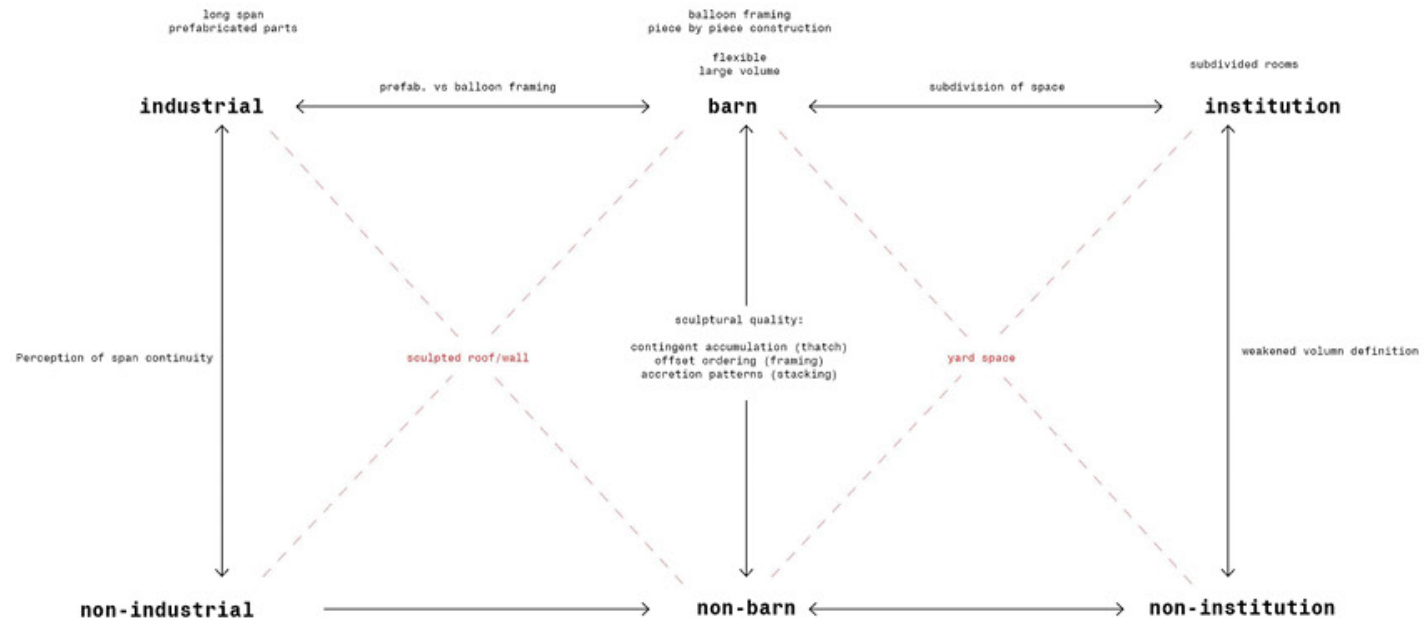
long span
prefabricated parts

balloon framing
piece by piece construction

flexible
large volume

subdivided rooms

industrial

prefab. vs balloon framing

barn

subdivision of space

institution

Perception of span continuity

sculpted roof/wall

sculptural quality:

contingent accumulation (thatch)
offset ordering (framing)
accretion patterns (stacking)

yard space

weakened volumn definition

non-industrial

non-barn

non-institution